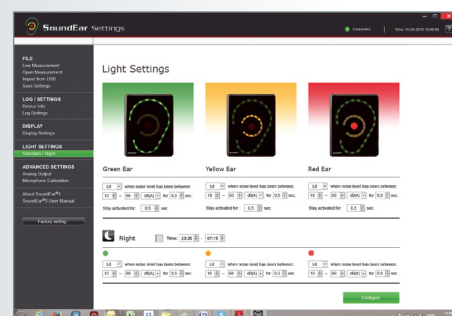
SoundEar Settings

Connected | Time: 10:50 2016 13:48:50

FILE
Live Measurement
Open Measurement
Import from USB
Save Settings

LOG / SETTINGS
Device Info
Log Settings

DISPLAY
Display Settings

LIGHT SETTINGS
Standard / Night

ADVANCED SETTINGS
Analog Output
Microphone Calibration

About SoundEar®
SoundEar® User Manual

Factory setting

Light Settings

Green Ear

Yellow Ear

Red Ear

Ld when noise level has been between:
10 – 60 dB(A) for 0.5 sec.
Stay activated for: 0.5 sec.

Ld when noise level has been between:
10 – 60 dB(A) for 0.5 sec.
Stay activated for: 0.5 sec.

Ld when noise level has been between:
10 – 60 dB(A) for 0.5 sec.
Stay activated for: 0.5 sec.

Night Time: 23:26 07:15

Ld when noise level has been between:
10 – 60 dB(A) for 0.5 sec.

Ld when noise level has been between:
10 – 60 dB(A) for 0.5 sec.

Ld when noise level has been between:
10 – 60 dB(A) for 0.5 sec.

Configure